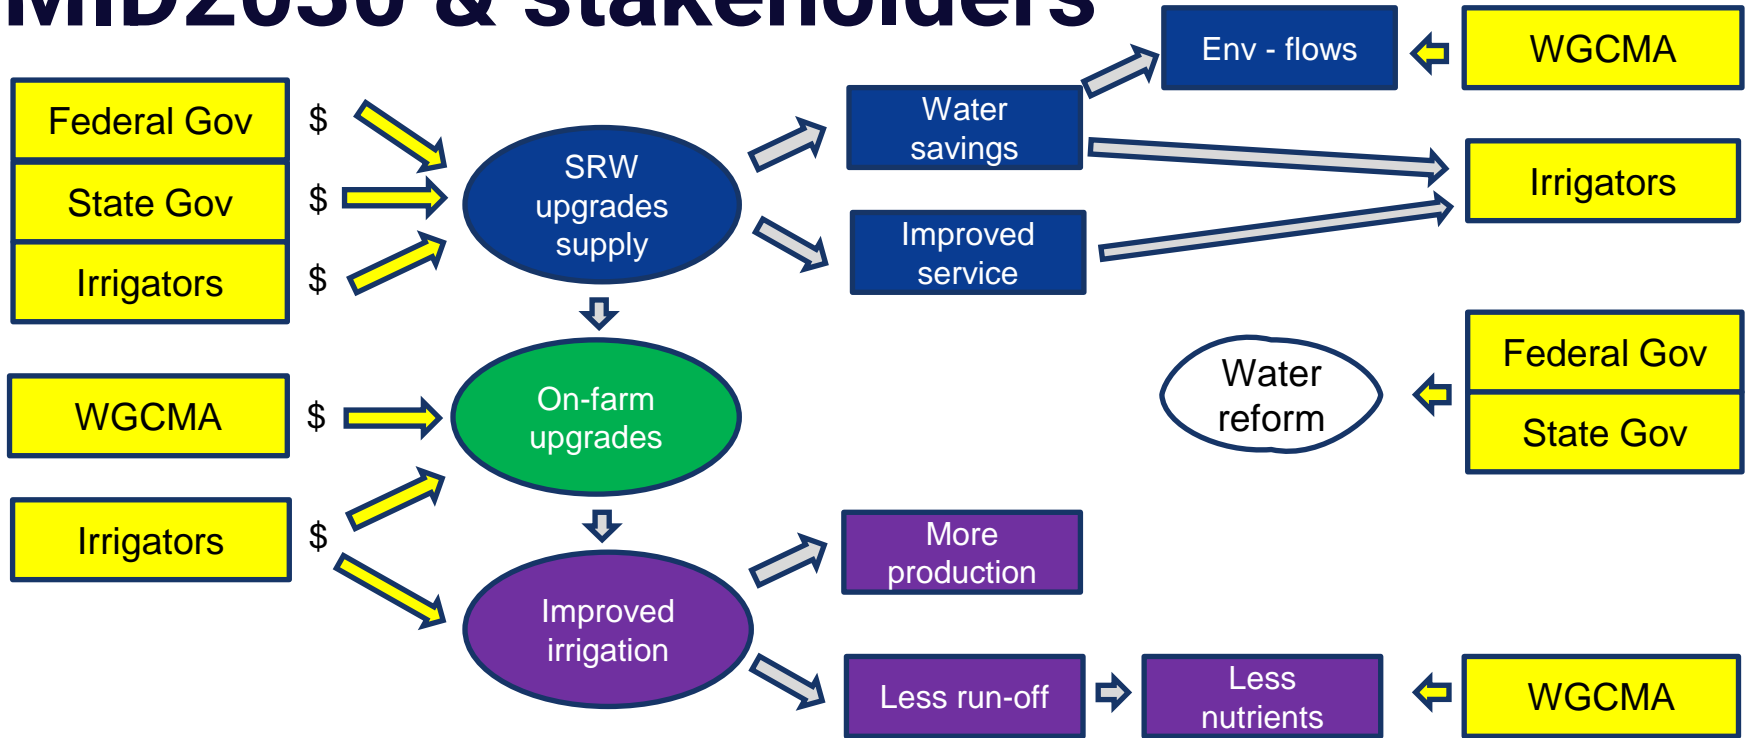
MID2030 & stakeholders

Federal Gov
State Gov
Irrigators

$
$
$

SRW upgrades supply

Water savings

Improved service

Env - flows

WGCMA

Irrigators

WGCMA

$

On-farm upgrades

Irrigators

$

Improved irrigation

Water reform

Federal Gov
State Gov

More production

Less run-off

Less nutrients

WGCMA